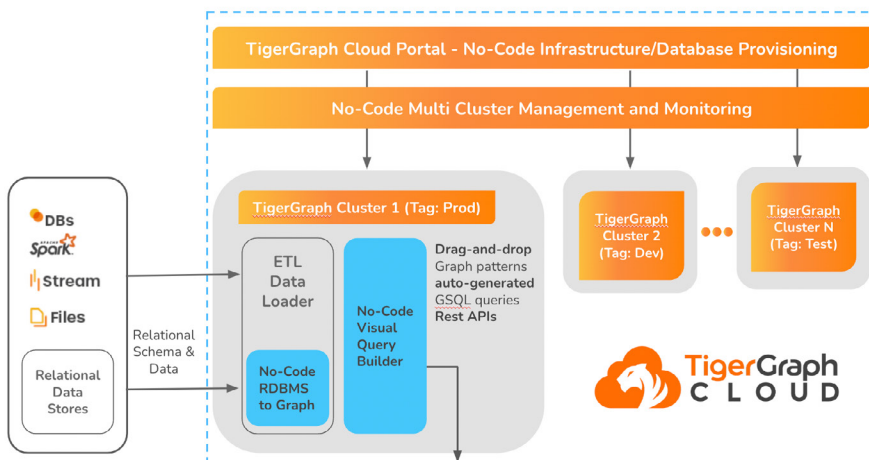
TigerGraph Cloud Portal - No-Code Infrastructure/Database Provisioning

No-Code Multi Cluster Management and Monitoring

DBs
APACHE Spark
Stream
Files

Relational Data Stores

Relational Schema & Data

TigerGraph Cluster 1 (Tag: Prod)

ETL Data Loader

No-Code RDBMS to Graph

No-Code Visual Query Builder

Drag-and-drop Graph patterns auto-generated GSQL queries Rest APIs

TigerGraph Cluster 2 (Tag: Dev)

TigerGraph Cluster N (Tag: Test)

TigerGraph CLOUD